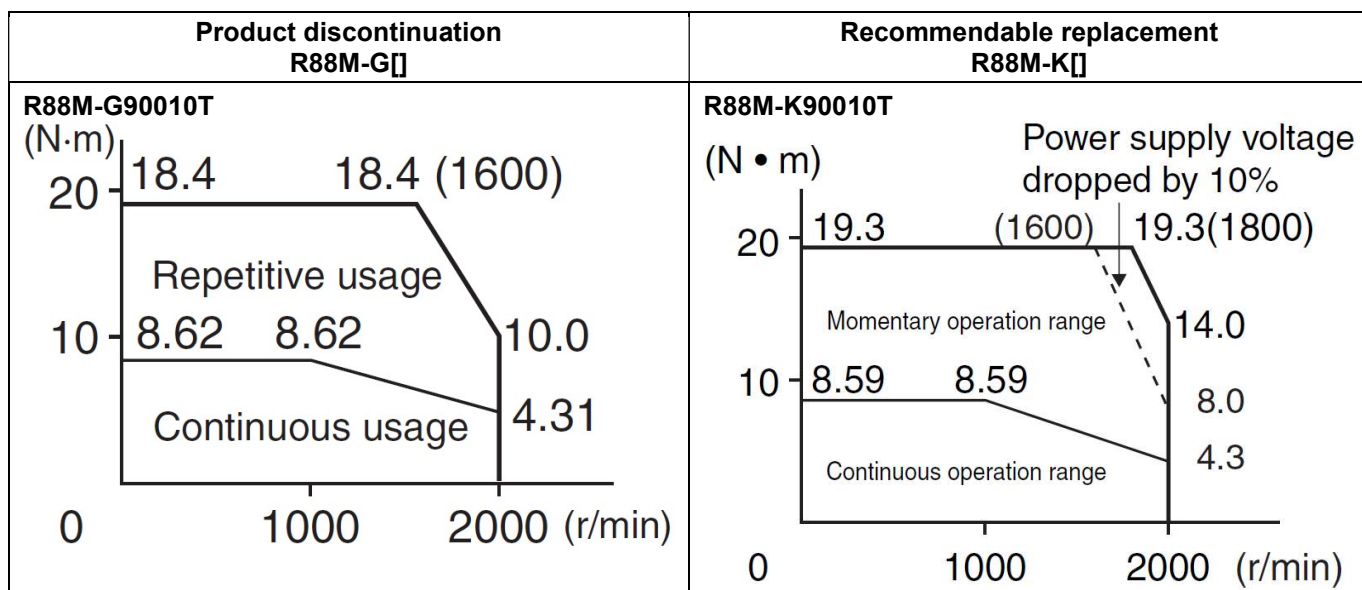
| Product discontinuation R88M-G[] | Recommendable replacement R88M-K[] |
|---|---|
| R88M-G90010T (N·m) 18.4 18.4 (1600) 20 Repetitive usage 10 8.62 8.62 10.0 Continuous usage 4.31 0 1000 2000 (r/min) | R88M-K90010T (N • m) Power supply voltage dropped by 10% 20 19.3 (1600) 19.3(1800) Momentary operation range 14.0 10 8.59 8.59 8.0 Continuous operation range 4.3 0 1000 2000 (r/min) |